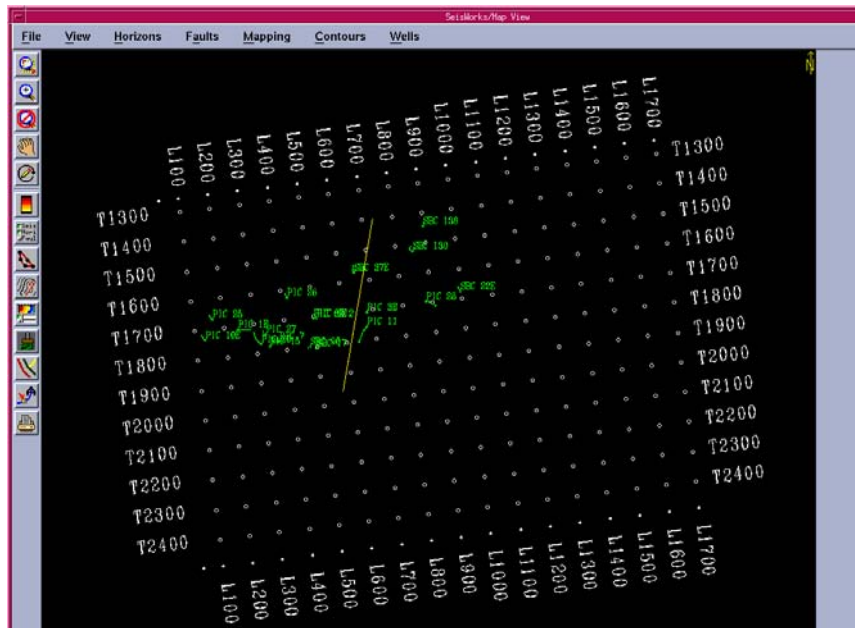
SeisWorks/Map View

File View Horizons Faults Mapping Contours Wells

N

L100 L200 L300 L400 L500 L600 L700 L800 L900 L1000 L1100 L1200 L1300 L1400 L1500 L1600 L1700

T1300 T1400 T1500 T1600 T1700 T1800 T1900 T2000 T2100 T2200 T2300 T2400

T1300 T1400 T1500 T1600 T1700 T1800 T1900 T2000 T2100 T2200 T2300 T2400

SEC 158
SEC 150
SEC 37E
PIC 86
PIC 88
SEC 92S
PIC 85
SEC 92
PIC 11
PIC 18
PIC 37
PIC 108
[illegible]

L100 L200 L300 L400 L500 L600 L700 L800 L900 L1000 L1100 L1200 L1300 L1400 L1500 L1600 L1700